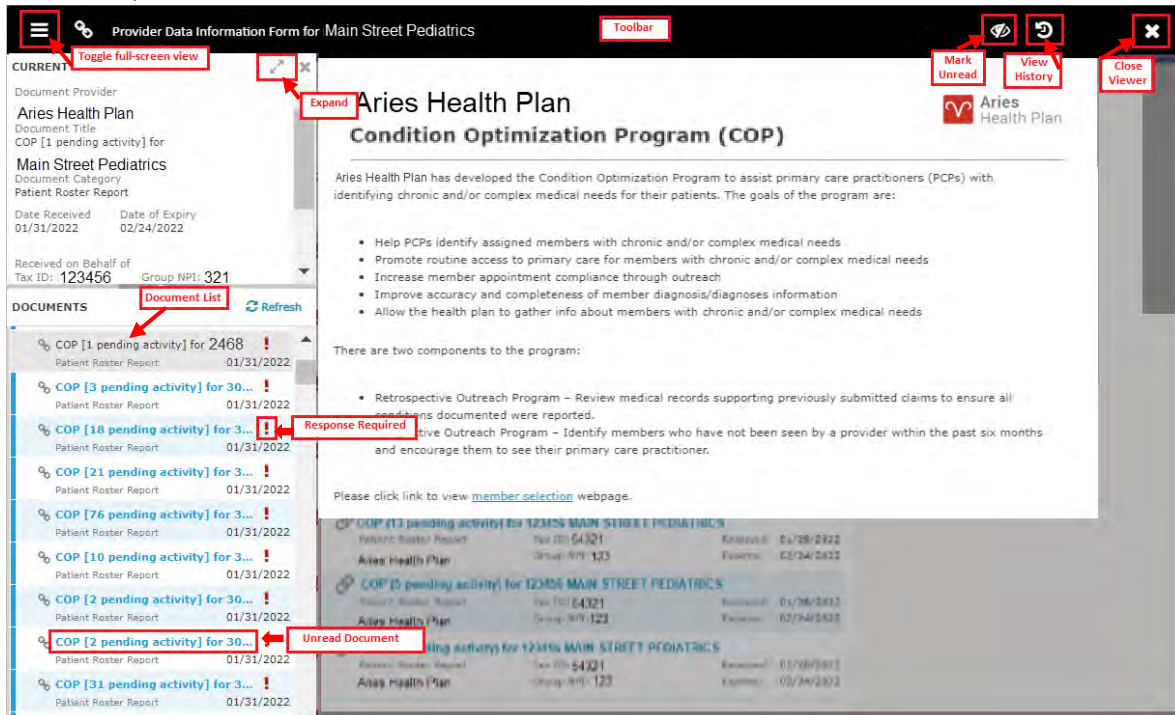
Provider Data Information Form for Main Street Pediatrics

Toolbar

Toggle full-screen view

Mark Unread

View History

Close Viewer

CURRENT

Expand

Document Provider
Aries Health Plan
Document Title
COP [1 pending activity] for
Main Street Pediatrics
Document Category
Patient Roster Report
Date Received 01/31/2022
Date of Expiry 02/24/2022
Received on Behalf of
Tax ID: 123456 Group NPI: 321

DOCUMENTS
Document List
Refresh

COP [1 pending activity] for 2468 !
Patient Roster Report 01/31/2022
COP [3 pending activity] for 30... !
Patient Roster Report 01/31/2022
COP [18 pending activity] for 3... !
Patient Roster Report 01/31/2022
Response Required
COP [21 pending activity] for 3... !
Patient Roster Report 01/31/2022
COP [76 pending activity] for 3... !
Patient Roster Report 01/31/2022
COP [10 pending activity] for 3... !
Patient Roster Report 01/31/2022
COP [2 pending activity] for 30... !
Patient Roster Report 01/31/2022
COP [2 pending activity] for 30...
Patient Roster Report 01/31/2022
Unread Document
COP [31 pending activity] for 3... !
Patient Roster Report 01/31/2022

Aries Health Plan
Condition Optimization Program (COP)
Aries Health Plan

Aries Health Plan has developed the Condition Optimization Program to assist primary care practitioners (PCPs) with identifying chronic and/or complex medical needs for their patients. The goals of the program are:

• Help PCPs identify assigned members with chronic and/or complex medical needs
• Promote routine access to primary care for members with chronic and/or complex medical needs
• Increase member appointment compliance through outreach
• Improve accuracy and completeness of member diagnosis/diagnoses information
• Allow the health plan to gather info about members with chronic and/or complex medical needs

There are two components to the program:

• Retrospective Outreach Program – Review medical records supporting previously submitted claims to ensure all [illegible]onditions documented were reported.
• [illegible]tive Outreach Program – Identify members who have not been seen by a provider within the past six months and encourage them to see their primary care practitioner.

Please click link to view member selection webpage.

COP [13 pending activity] for 123456 MAIN STREET PEDIATRICS
Aries Health Plan 64321 123
COP [5 pending activity] for 123456 MAIN STREET PEDIATRICS
Aries Health Plan 64321 123
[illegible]ding activity] for 123456 MAIN STREET PEDIATRICS
Aries Health Plan 64321 123